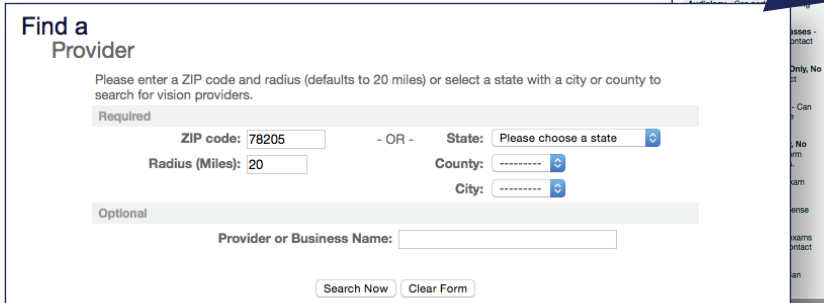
Find a
Provider

Please enter a ZIP code and radius (defaults to 20 miles) or select a state with a city or county to search for vision providers.

Required

ZIP code: 78205 - OR - State: Please choose a state

Radius (Miles): 20 County: ---------

City: ---------

Optional

Provider or Business Name:

Search Now Clear Form

Audiology - Cor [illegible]
asses - ontact
Only, No
- Can e
, No orm n
xam
ense
xams ontact
an